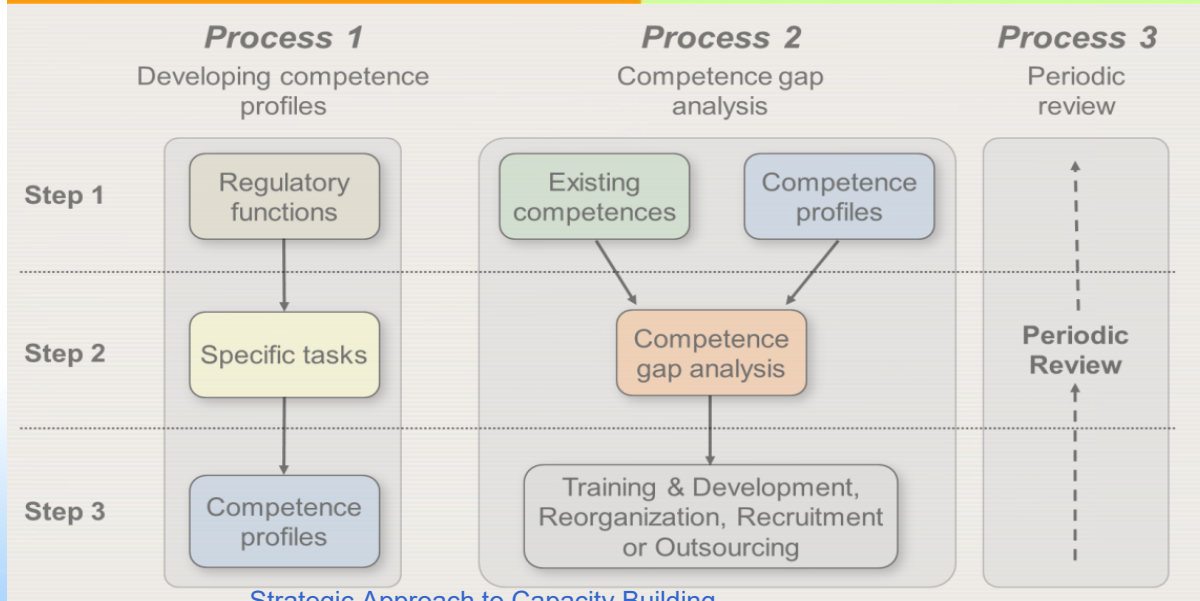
Process 1
Developing competence profiles

Process 2
Competence gap analysis

Process 3
Periodic review

Step 1

Regulatory functions

Existing competences

Competence profiles

Step 2

Specific tasks

Competence gap analysis

Periodic Review

Step 3

Competence profiles

Training & Development, Reorganization, Recruitment or Outsourcing

Strategic Approach to Capacity Building